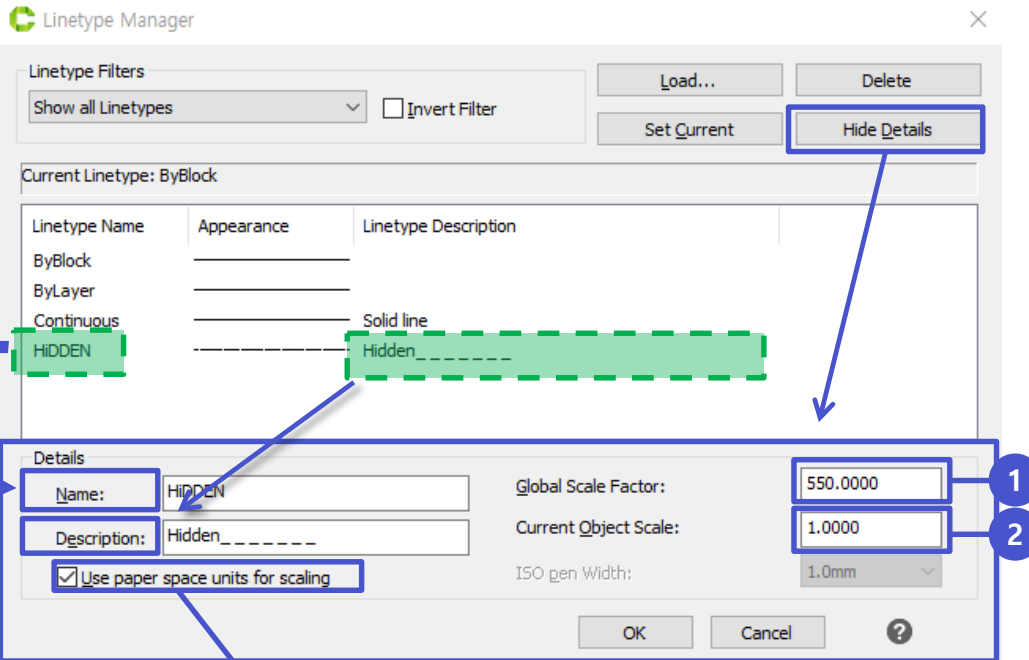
Linetype Manager

Linetype Filters

Show all Linetypes

Invert Filter

Load...

Delete

Set Current

Hide Details

Current Linetype: ByBlock

| Linetype Name | Appearance | Linetype Description |
|---|---|---|
| ByBlock | | |
| ByLayer | | |
| Continuous | | Solid line |
| HiDDEN | | Hidden_ _ _ _ _ _ _ |

Details

Name: HiDDEN

Description: Hidden_ _ _ _ _ _ _

Use paper space units for scaling

Global Scale Factor: 550.0000

Current Object Scale: 1.0000

ISO pen Width: 1.0mm

1

2

OK

Cancel

?